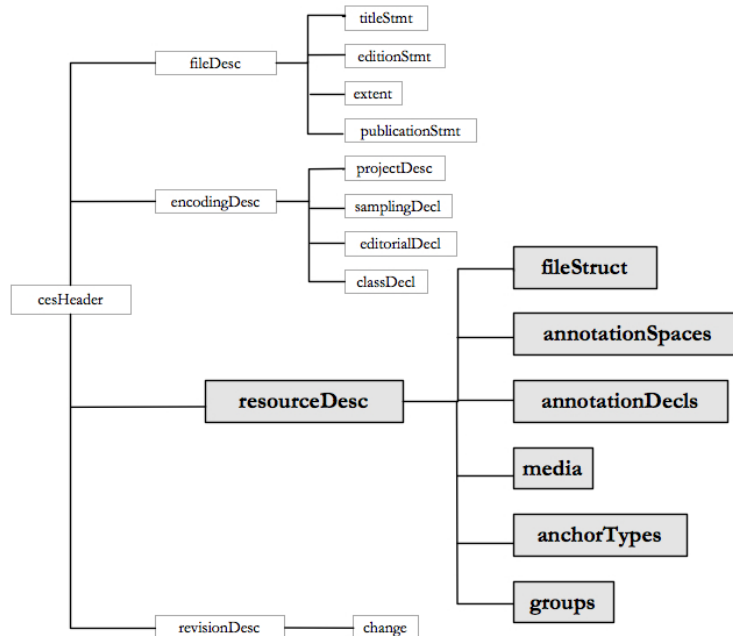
titleStmt
fileDesc
editionStmt
extent
publicationStmt
projectDesc
encodingDesc
samplingDecl
editorialDecl
classDecl
cesHeader
fileStruct
annotationSpaces
resourceDesc
annotationDecls
media
anchorTypes
groups
revisionDesc
change